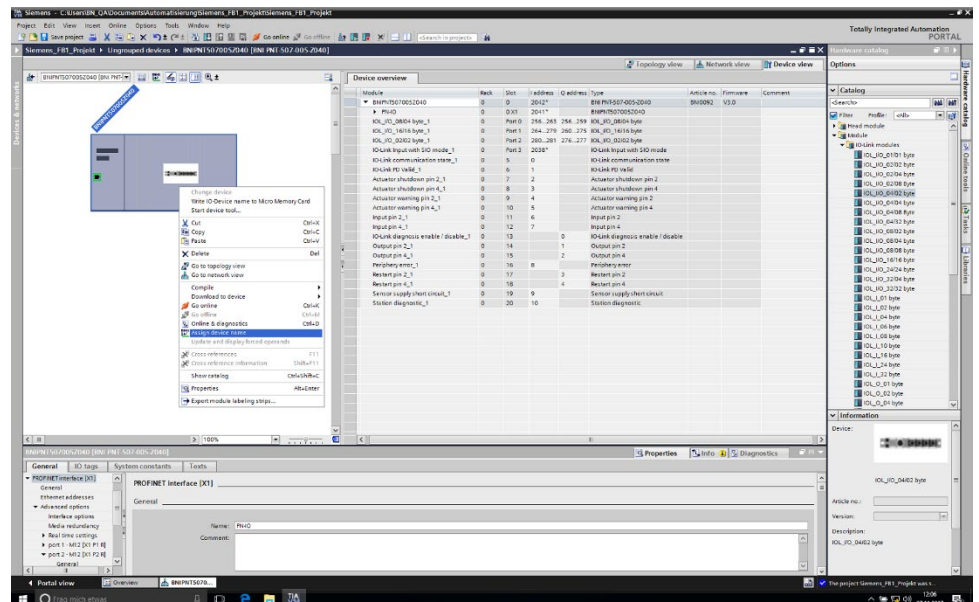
Siemens - C:\Users\BN_QA\Documents\Automatisierung\Siemens_FB1_Projekt\Siemens_FB1_Projekt

Project Edit View Insert Online Options Tools Window Help

Totally Integrated Automation PORTAL

Save project Go online Go offline <Search in project>

Siemens_FB1_Projekt ▸ Ungrouped devices ▸ BNIPNT5070052040 [BNI PNT-507-005-Z040]

Topology view Network view Device view

BNIPNT5070052040 [BNI PNT-] 100%

Device overview

| Module | Rack | Slot | I address | Q address | Type | Article no. | Firmware | Comment |
|---|---|---|---|---|---|---|---|---|
| BNIPNT5070052040 | 0 | 0 | 2042* | | BNI PNT-507-005-Z040 | BNI0092 | V3.0 | |
| PN-IO | 0 | 0 X1 | 2041* | | BNIPNT5070052040 | | | |
| IOL_I/O_08/04 byte_1 | 0 | Port 0 | 256...263 | 256...259 | IOL_I/O_08/04 byte | | | |
| IOL_I/O_16/16 byte_1 | 0 | Port 1 | 264...279 | 260...275 | IOL_I/O_16/16 byte | | | |
| IOL_I/O_02/02 byte_1 | 0 | Port 2 | 280...281 | 276...277 | IOL_I/O_02/02 byte | | | |
| IO-Link input with SIO mode_1 | 0 | Port 3 | 2038* | | IO-Link input with SIO mode | | | |
| IO-Link communication state_1 | 0 | 5 | 0 | | IO-Link communication state | | | |
| IO-Link PD Valid_1 | 0 | 6 | 1 | | IO-Link PD Valid | | | |
| Actuator shutdown pin 2_1 | 0 | 7 | 2 | | Actuator shutdown pin 2 | | | |
| Actuator shutdown pin 4_1 | 0 | 8 | 3 | | Actuator shutdown pin 4 | | | |
| Actuator warning pin 2_1 | 0 | 9 | 4 | | Actuator warning pin 2 | | | |
| Actuator warning pin 4_1 | 0 | 10 | 5 | | Actuator warning pin 4 | | | |
| Input pin 2_1 | 0 | 11 | 6 | | Input pin 2 | | | |
| Input pin 4_1 | 0 | 12 | 7 | | Input pin 4 | | | |
| IO-Link diagnosis enable / disable_1 | 0 | 13 | | 0 | IO-Link diagnosis enable / disable | | | |
| Output pin 2_1 | 0 | 14 | | 1 | Output pin 2 | | | |
| Output pin 4_1 | 0 | 15 | | 2 | Output pin 4 | | | |
| Periphery error_1 | 0 | 16 | 8 | | Periphery error | | | |
| Restart pin 2_1 | 0 | 17 | | 3 | Restart pin 2 | | | |
| Restart pin 4_1 | 0 | 18 | | 4 | Restart pin 4 | | | |
| Sensor supply short circuit_1 | 0 | 19 | 9 | | Sensor supply short circuit | | | |
| Station diagnostic_1 | 0 | 20 | 10 | | Station diagnostic | | | |

Change device
Write IO-Device name to Micro Memory Card
Start device tool...
Cut Ctrl+X
Copy Ctrl+C
Paste Ctrl+V
Delete Del
Go to topology view
Go to network view
Compile
Download to device
Go online Ctrl+K
Go offline Ctrl+M
Online & diagnostics Ctrl+D
Assign device name
Update and display forced operands
Cross-references F11
Cross-reference information Shift+F11
Show catalog Ctrl+Shift+C
Properties Alt+Enter
Export module labeling strips...

BNIPNT5070052040 [BNI PNT-507-005-Z040]

Properties Info Diagnostics

General IO tags System constants Texts

PROFINET interface [X1]
General
Ethernet addresses
Advanced options
Interface options
Media redundancy
Real time settings
port 1 - M12 [X1 P1 R]
port 2 - M12 [X1 P2 R]
General

PROFINET interface [X1]

General

Name: PN-IO
Comment:

Hardware catalog
Options
Catalog
<Search>
Filter Profile: <All>
Head module
Module
IO-Link modules
IOL_I/O_01/01 byte
IOL_I/O_02/02 byte
IOL_I/O_02/04 byte
IOL_I/O_02/08 byte
IOL_I/O_04/02 byte
IOL_I/O_04/04 byte
IOL_I/O_04/08 byte
IOL_I/O_04/32 byte
IOL_I/O_08/02 byte
IOL_I/O_08/04 byte
IOL_I/O_08/08 byte
IOL_I/O_16/16 byte
IOL_I/O_24/24 byte
IOL_I/O_32/04 byte
IOL_I/O_32/32 byte
IOL_I_01 byte
IOL_I_02 byte
IOL_I_04 byte
IOL_I_06 byte
IOL_I_08 byte
IOL_I_10 byte
IOL_I_16 byte
IOL_I_24 byte
IOL_I_32 byte
IOL_O_01 byte
IOL_O_02 byte
IOL_O_04 byte
Information
Device:
IOL_I/O_04/02 byte
Article no.:
Version:
Description:
IOL_I/O_04/02 byte

Portal view Overview BNIPNT5070...

The project Siemens_FB1_Projekt was s...

Frag mich etwas

12:06